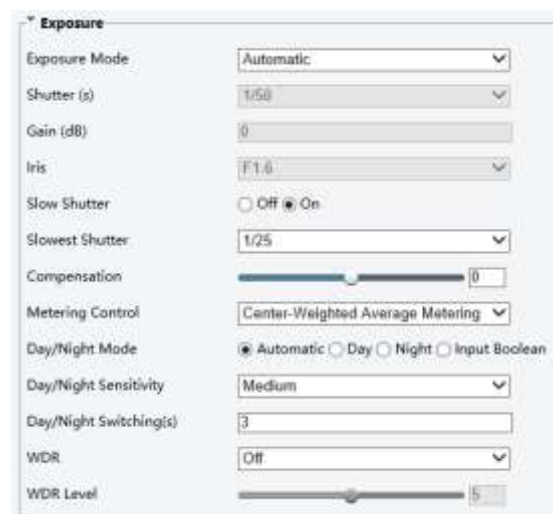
Exposure

Exposure Mode | Automatic
Shutter (s) | 1/50
Gain (dB) | 0
Iris | F1.6
Slow Shutter | Off On
Slowest Shutter | 1/25
Compensation | 0
Metering Control | Center-Weighted Average Metering
Day/Night Mode | Automatic Day Night Input Boolean
Day/Night Sensitivity | Medium
Day/Night Switching(s) | 3
WDR | Off
WDR Level | 5